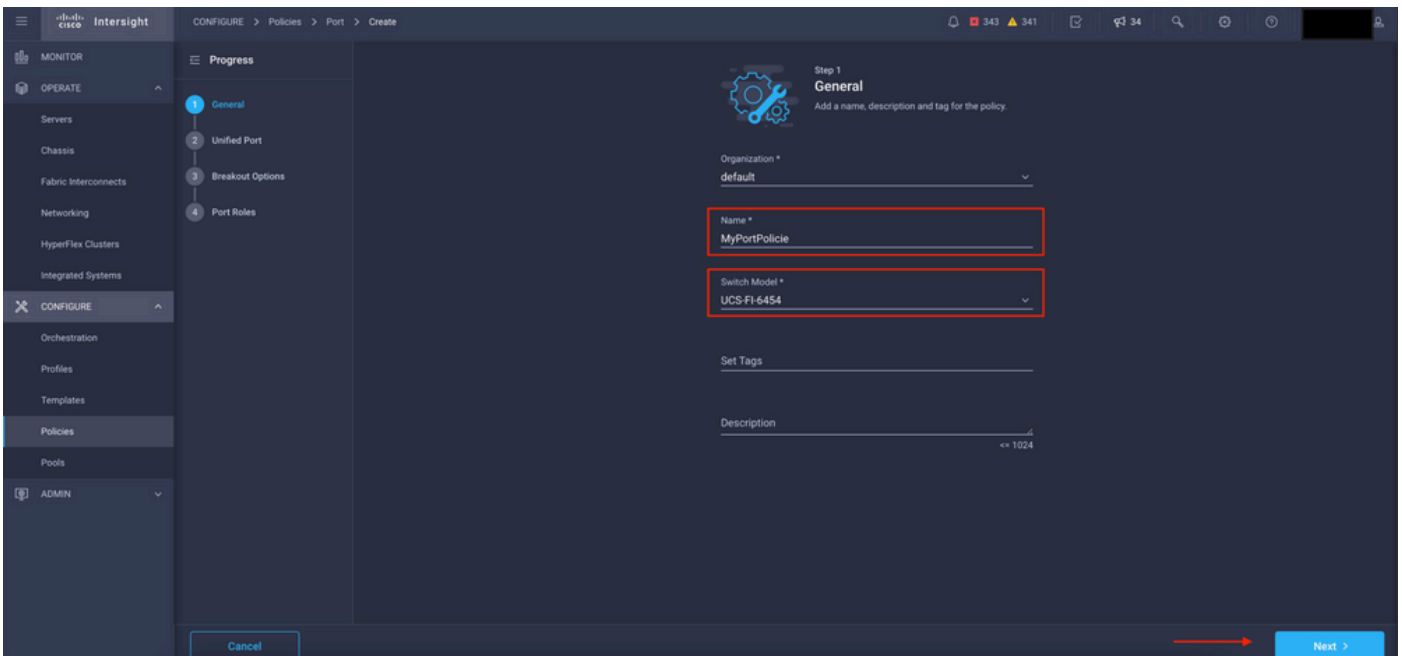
cisco Intersight

CONFIGURE > Policies > Port > Create

343 341 34

MONITOR
OPERATE
Servers
Chassis
Fabric Interconnects
Networking
HyperFlex Clusters
Integrated Systems
CONFIGURE
Orchestration
Profiles
Templates
Policies
Pools
ADMIN

Progress
1 General
2 Unified Port
3 Breakout Options
4 Port Roles

Step 1
General
Add a name, description and tag for the policy.

Organization *
default

Name *
MyPortPolicie

Switch Model *
UCS-FI-6454

Set Tags

Description
<= 1024

Cancel

Next >